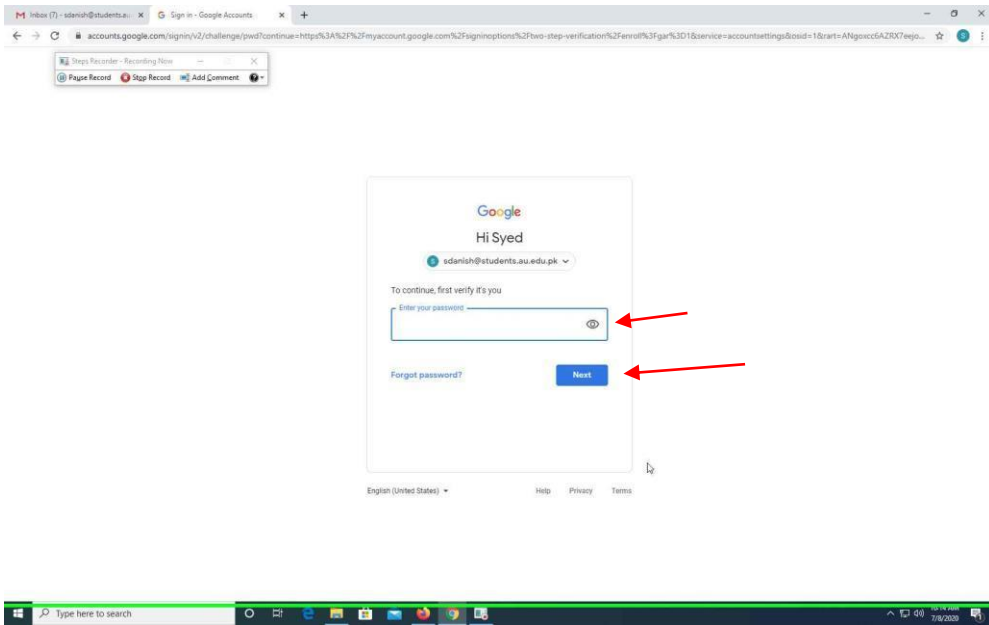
M Inbox (7) - sdanish@students.au ×
G Sign in - Google Accounts ×
+

accounts.google.com/signin/v2/challenge/pwd?continue=https%3A%2F%2Fmyaccount.google.com%2Fsigninoptions%2Ftwo-step-verification%2Fenroll%3Fgar%3D1&service=accountsettings&osid=1&rart=ANgoxcc6AZRX7eejo...

Steps Recorder - Recording Now
Pause Record
Stop Record
Add Comment

Google
Hi Syed
sdanish@students.au.edu.pk

To continue, first verify it's you

Enter your password

Forgot password?
Next

English (United States)
Help
Privacy
Terms

Type here to search

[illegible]
7/8/2020